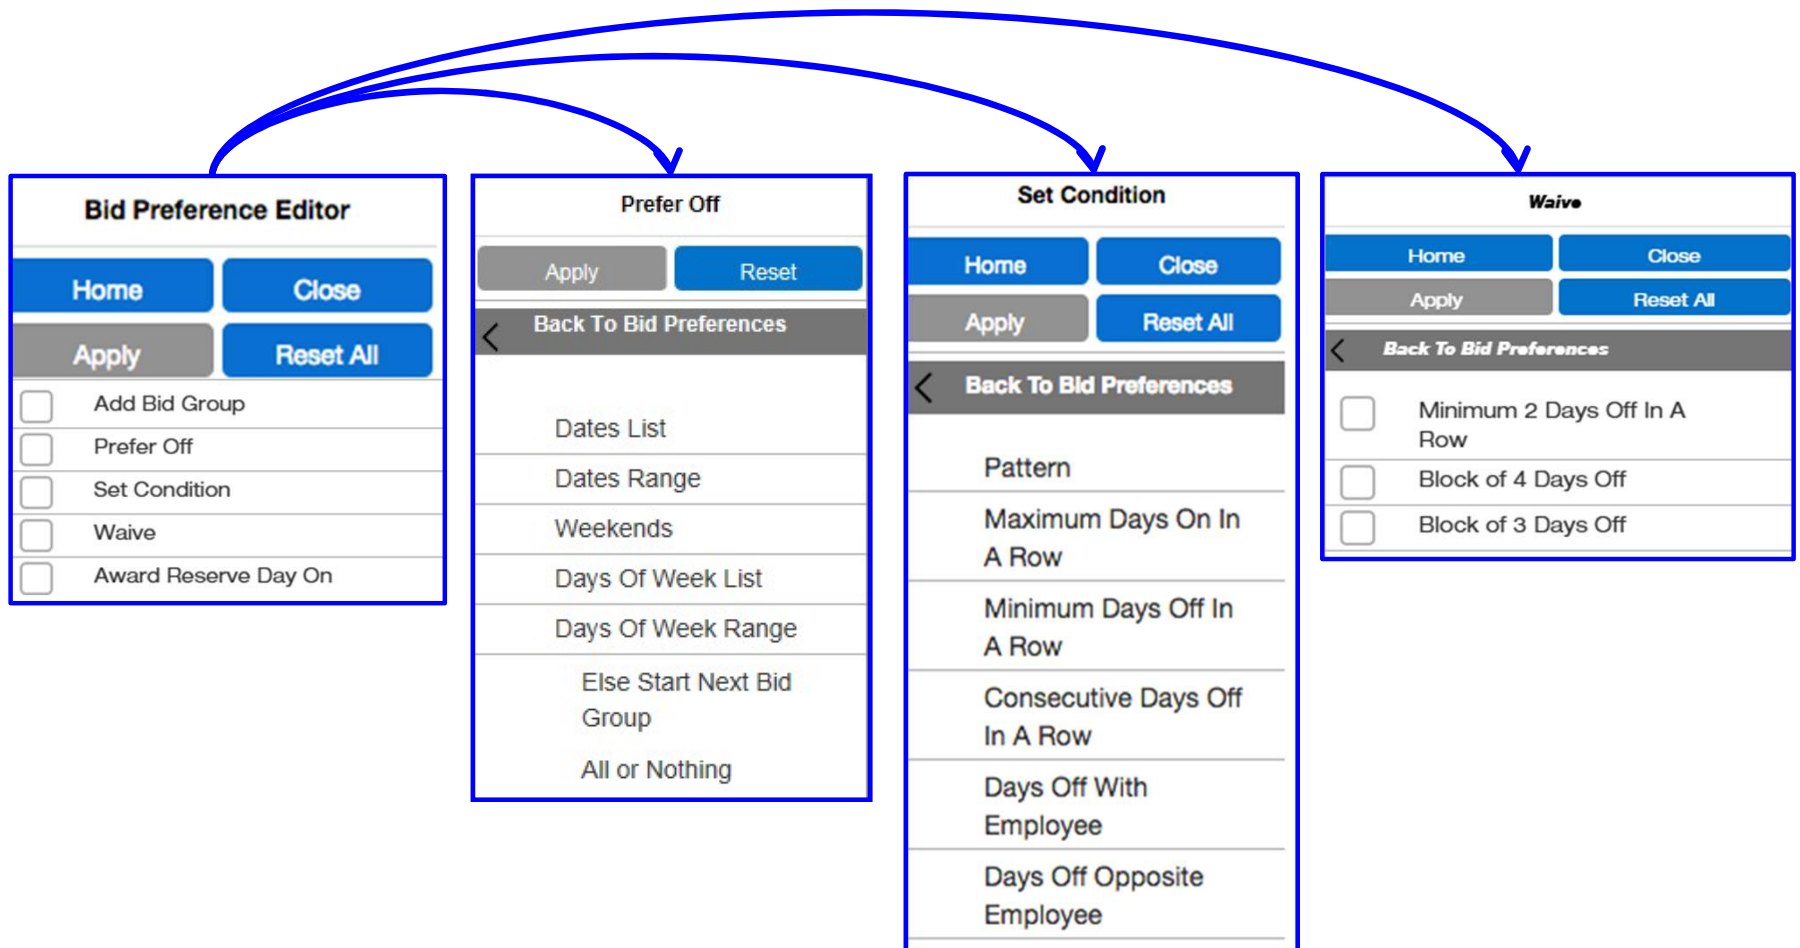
Bid Preference Editor

Home
Close
Apply
Reset All

Add Bid Group
Prefer Off
Set Condition
Waive
Award Reserve Day On

Prefer Off

Apply
Reset

Back To Bid Preferences

Dates List
Dates Range
Weekends
Days Of Week List
Days Of Week Range
Else Start Next Bid Group
All or Nothing

Set Condition

Home
Close
Apply
Reset All

Back To Bid Preferences

Pattern
Maximum Days On In A Row
Minimum Days Off In A Row
Consecutive Days Off In A Row
Days Off With Employee
Days Off Opposite Employee

Waive

Home
Close
Apply
Reset All

Back To Bid Preferences

Minimum 2 Days Off In A Row
Block of 4 Days Off
Block of 3 Days Off